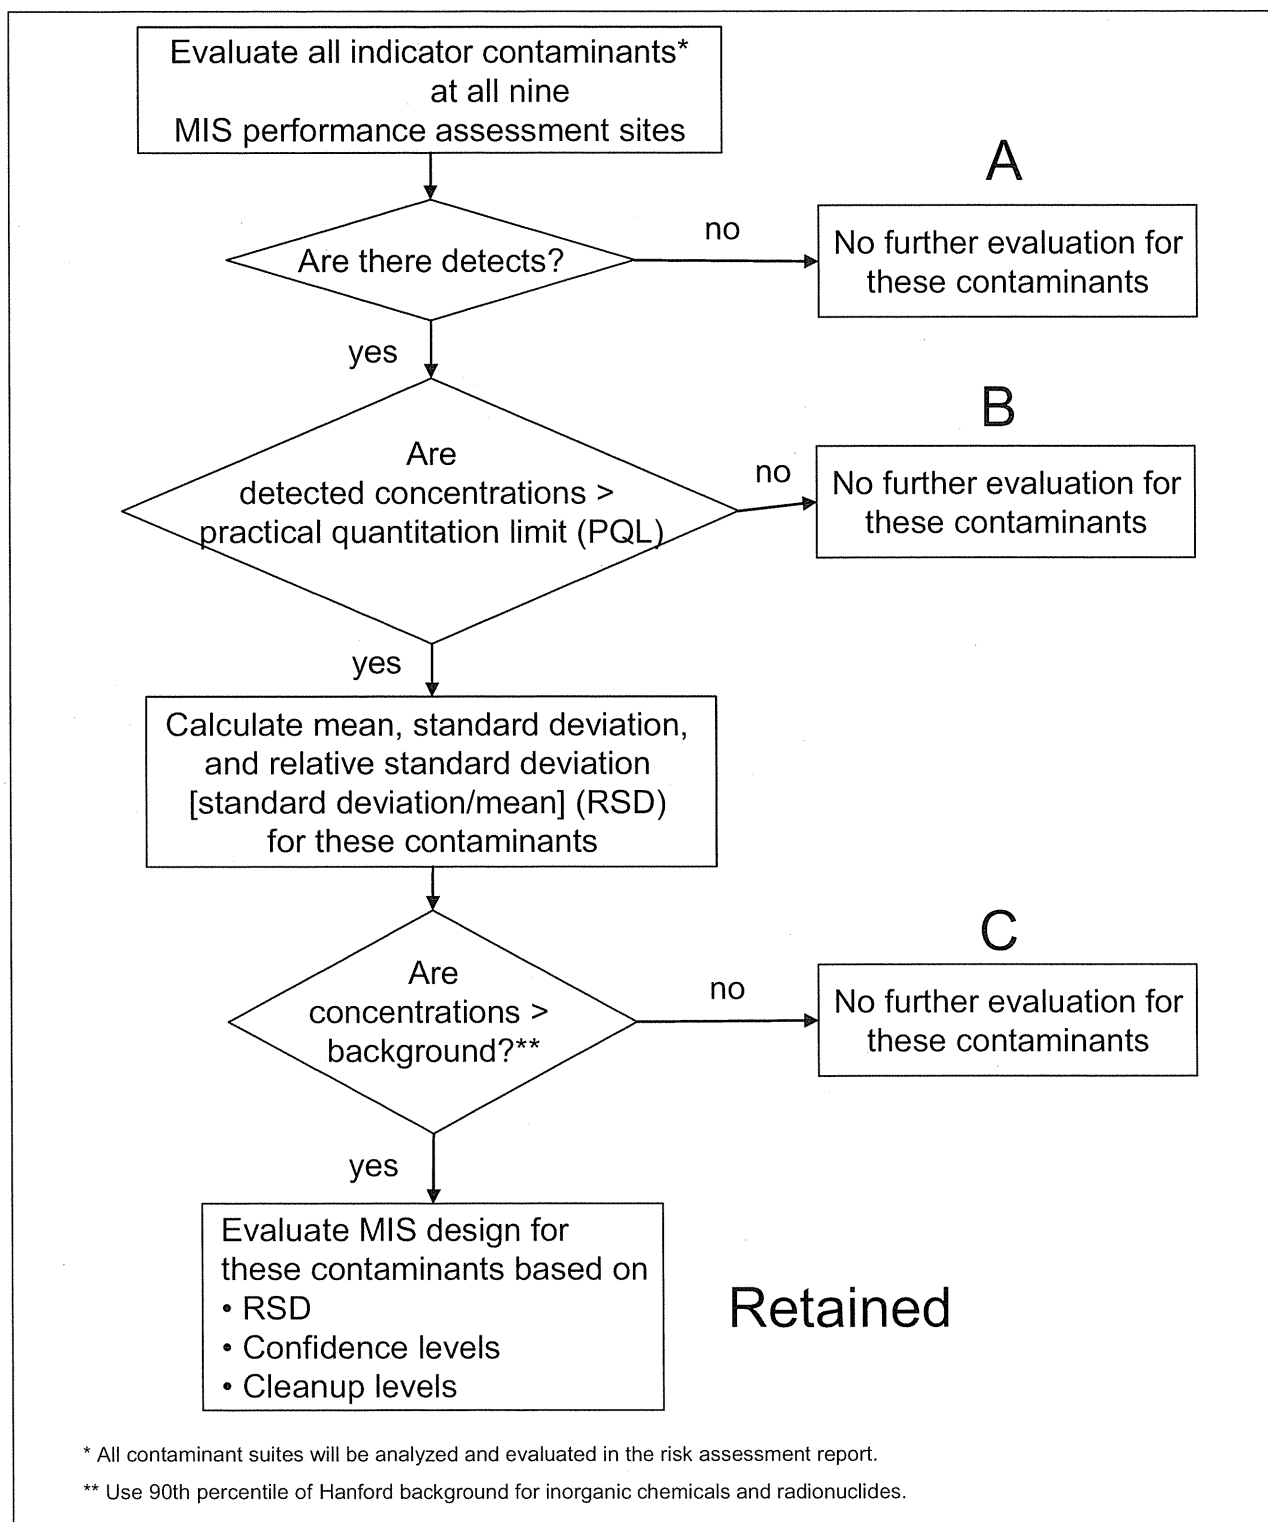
Evaluate all indicator contaminants* at all nine MIS performance assessment sites

A

Are there detects?

no

No further evaluation for these contaminants

yes

B

Are detected concentrations > practical quantitation limit (PQL)

no

No further evaluation for these contaminants

yes

Calculate mean, standard deviation, and relative standard deviation [standard deviation/mean] (RSD) for these contaminants

C

Are concentrations > background?**

no

No further evaluation for these contaminants

yes

Evaluate MIS design for these contaminants based on
• RSD
• Confidence levels
• Cleanup levels

Retained

* All contaminant suites will be analyzed and evaluated in the risk assessment report.

** Use 90th percentile of Hanford background for inorganic chemicals and radionuclides.